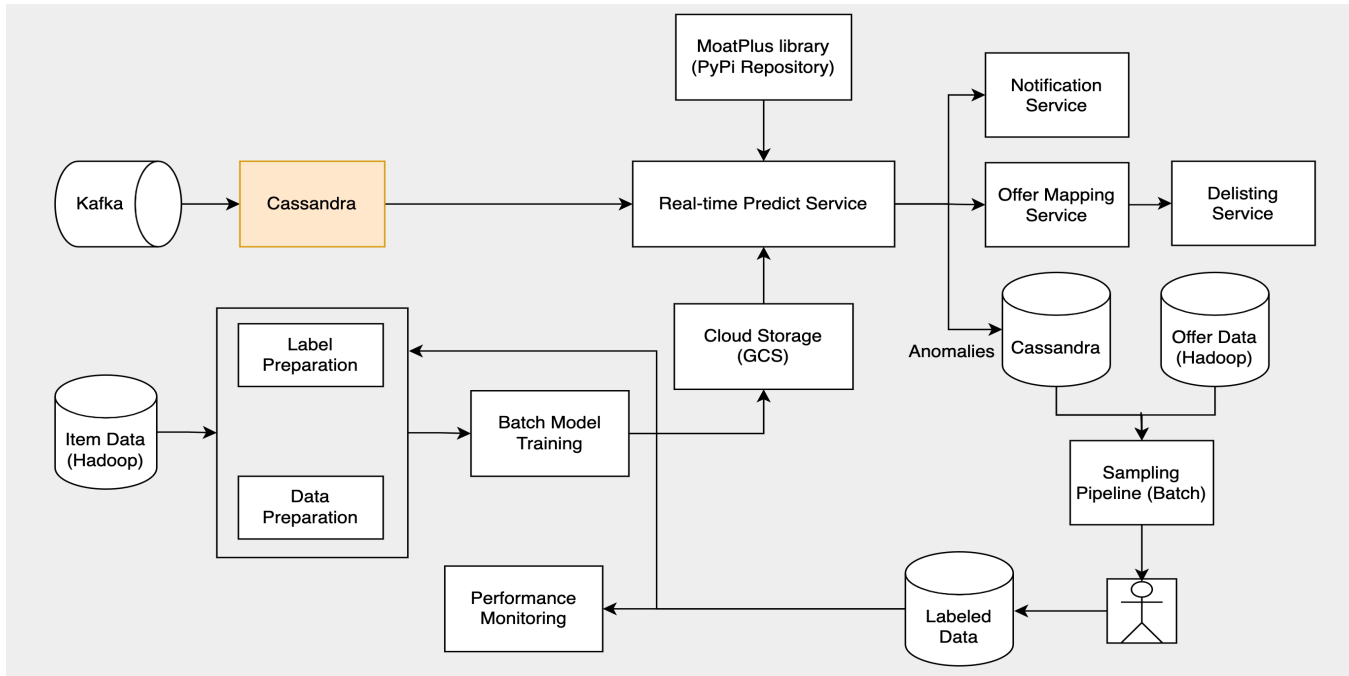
MoatPlus library
(PyPi Repository)

Notification Service

Kafka

Cassandra

Real-time Predict Service

Offer Mapping Service

Delisting Service

Label Preparation

Cloud Storage (GCS)

Anomalies

Cassandra

Offer Data (Hadoop)

Item Data (Hadoop)

Batch Model Training

Data Preparation

Sampling Pipeline (Batch)

Performance Monitoring

Labeled Data